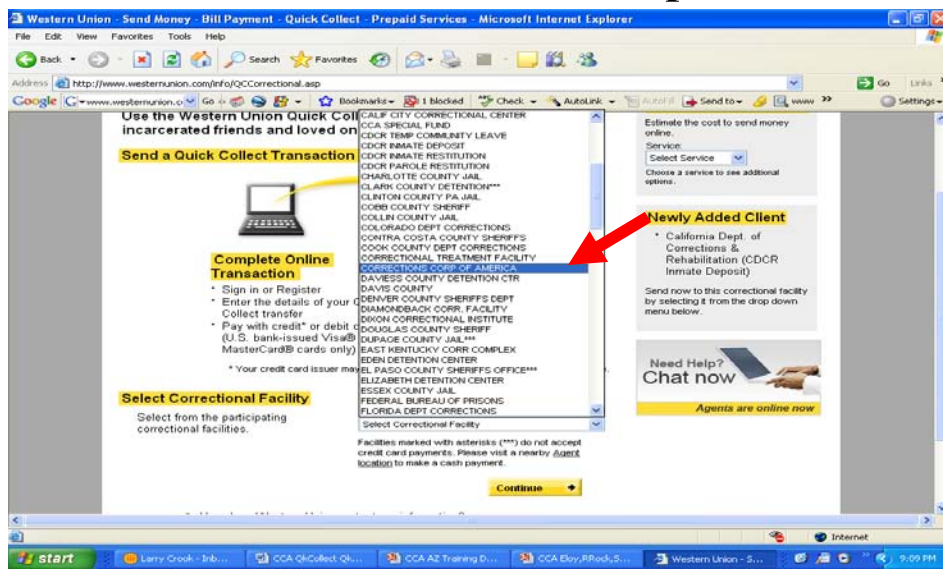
Western Union - Send Money - Bill Payment - Quick Collect - Prepaid Services - Microsoft Internet Explorer

File Edit View Favorites Tools Help

Back Search Favorites

Address http://www.westernunion.com/info/QCCorrectional.asp

Go Links

Google www.westernunion.c Go Bookmarks 1 blocked Check AutoLink AutoFill Send to www Settings

Use the Western Union Quick Coll incarcerated friends and loved on

Send a Quick Collect Transaction

Complete Online Transaction

• Sign in or Register
• Enter the details of your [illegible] Collect transfer
• Pay with credit* or debit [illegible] (U.S. bank-issued Visa® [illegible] MasterCard® cards only)

* Your credit card issuer may

Select Correctional Facility

Select from the participating correctional facilities.

CALIF CITY CORRECTIONAL CENTER
CCA SPECIAL FUND
CDCR TEMP COMMUNITY LEAVE
CDCR INMATE DEPOSIT
CDCR INMATE RESTITUTION
CDCR PAROLE RESTITUTION
CHARLOTTE COUNTY JAIL
CLARK COUNTY DETENTION***
CLINTON COUNTY PA JAIL
COBB COUNTY SHERIFF
COLLIN COUNTY JAIL
COLORADO DEPT CORRECTIONS
CONTRA COSTA COUNTY SHERIFFS
COOK COUNTY DEPT CORRECTIONS
CORRECTIONAL TREATMENT FACILITY
CORRECTIONS CORP OF AMERICA
DAVIESS COUNTY DETENTION CTR
DAVIS COUNTY
DENVER COUNTY SHERIFFS DEPT
DIAMONDBACK CORR. FACILITY
DIXON CORRECTIONAL INSTITUTE
DOUGLAS COUNTY SHERIFF
DUPAGE COUNTY JAIL***
EAST KENTUCKY CORR COMPLEX
EDEN DETENTION CENTER
EL PASO COUNTY SHERIFFS OFFICE***
ELIZABETH DETENTION CENTER
ESSEX COUNTY JAIL
FEDERAL BUREAU OF PRISONS
FLORIDA DEPT CORRECTIONS

Select Correctional Facility

Facilities marked with asterisks (***) do not accept credit card payments. Please visit a nearby Agent location to make a cash payment.

Continue

Estimate the cost to send money online.
Service:
Select Service
Choose a service to see additional options.

Newly Added Client

• California Dept. of Corrections & Rehabilitation (CDCR Inmate Deposit)

Send now to this correctional facility by selecting it from the drop down menu below.

Need Help?
Chat now
Agents are online now

Internet

start | Larry Crook - Inb... | CCA QkCollect Qk... | CCA AZ Training D... | CCA Eloy,RRock,S... | Western Union - S... | 9:09 PM